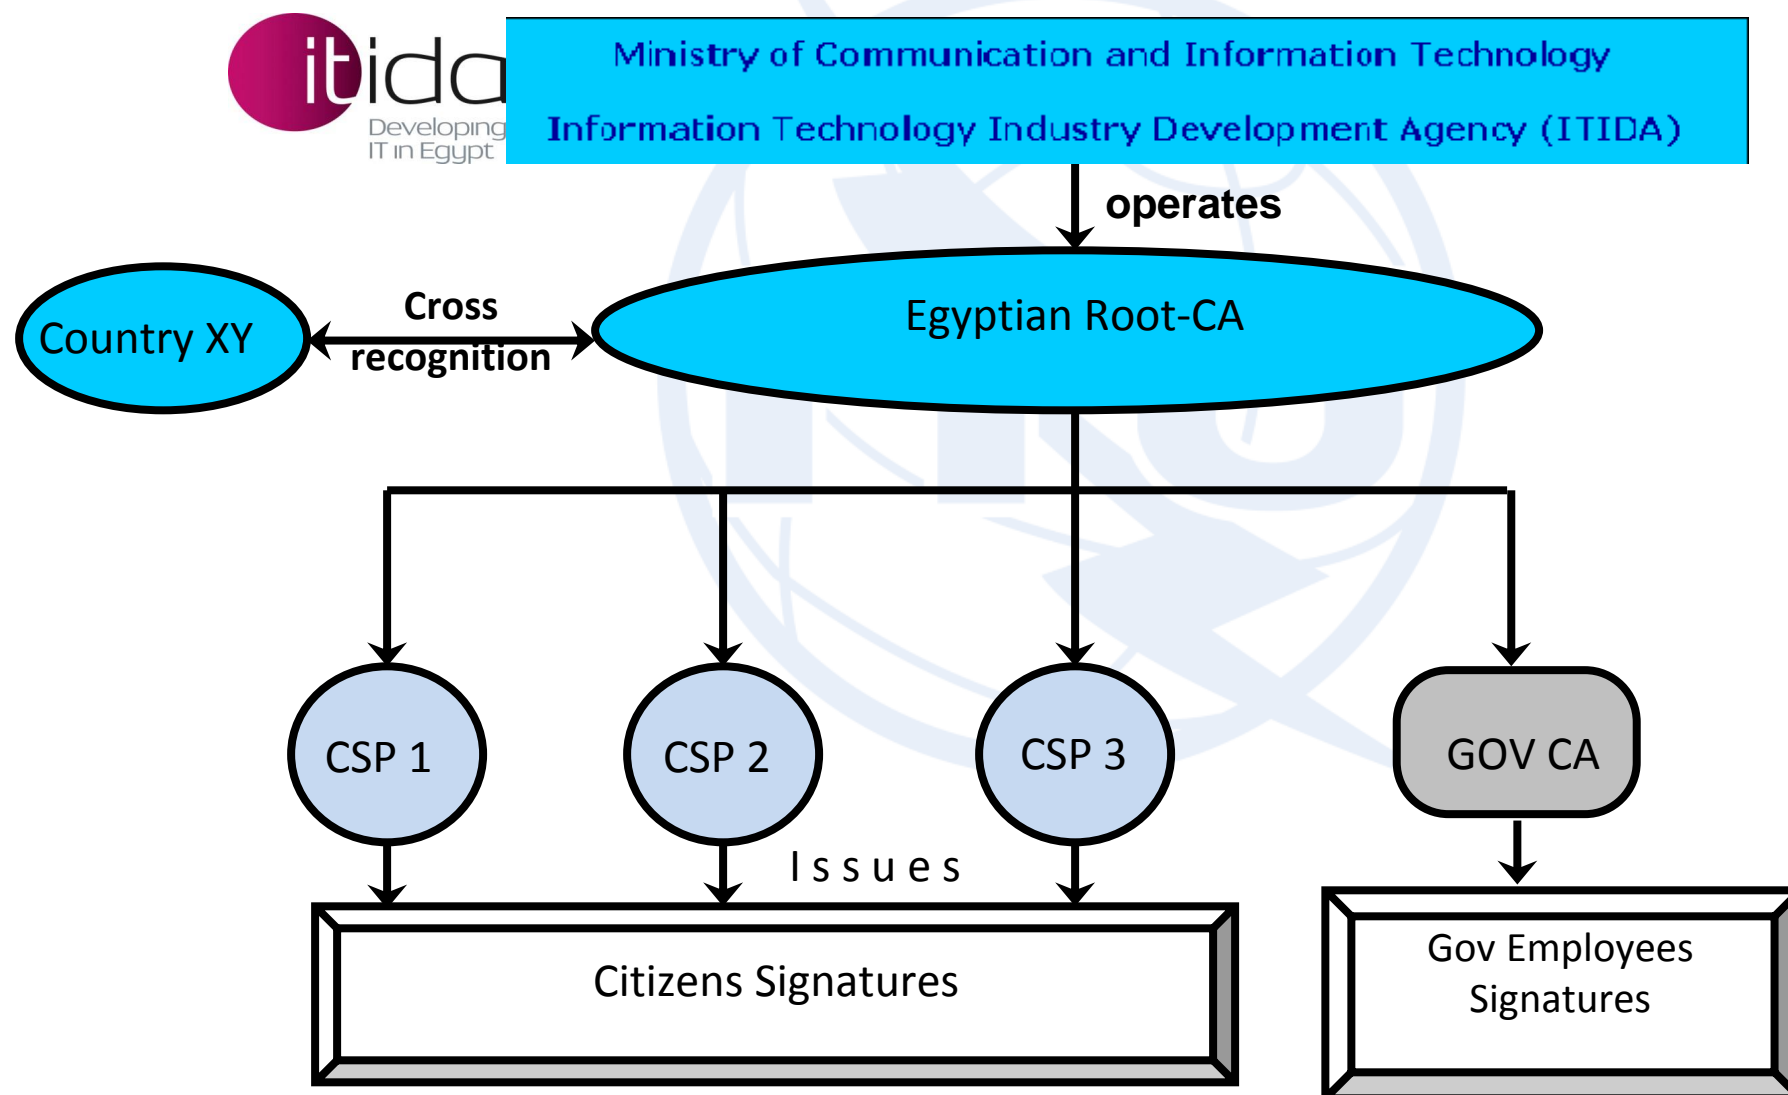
itida
Developing IT in Egypt

Ministry of Communication and Information Technology
Information Technology Industry Development Agency (ITIDA)

operates

Egyptian Root-CA

Country XY

Cross recognition

CSP 1

CSP 2

CSP 3

GOV CA

Issues

Citizens Signatures

Gov Employees Signatures